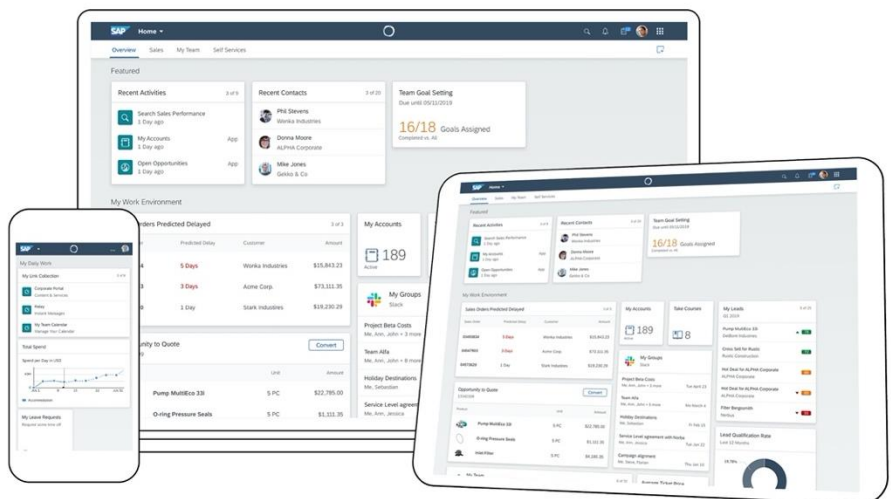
SAP Home ▾

Overview Sales My Team Self Services

Featured

Recent Activities 3 of 5

Search Sales Performance
1 Day ago

My Accounts App
1 Day ago

Open Opportunities App
1 Day ago

Recent Contacts 3 of 20

Phil Stevens
Wonka Industries

Donna Moore
ALPHA Corporate

Mike Jones
Gekko & Co

Team Goal Setting
Due until 05/12/2019

16/18 Goals Assigned
Completed vs. All

My Work Environment

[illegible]rders Predicted Delayed 3 of 3

Predicted Delay Customer Amount

5 Days Wonka Industries $15,843.23

3 Days Acme Corp. $73,111.35

1 Day Stark Industries $19,230.29

My Accounts

189
Active

My Groups
Slack

Project Beta Costs
Me, Ann, John + 3 more

Team Alfa
Me, Ann, John + 8 more

Holiday Destinations
Me, Sebastian

Service Level agreem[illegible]
Me, Ann, Jessica

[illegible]unity to Quote Convert

Unit Amount

Pump MultiEco 33l 5 PC $22,785.00

O-ring Pressure Seals 5 PC $1,111.35

SAP ▾

My Daily Work

My Link Collection

Corporate Portal

Policy

My Team Calendar

Total Spend

My Leave Requests

SAP Home ▾

Overview Sales My Team Self Services

Featured

Recent Activities

Recent Contacts

Phil Stevens

Donna Moore

Mike Jones

Team Goal Setting

16/18 Goals Assigned

My Work Environment

Sales Orders Predicted Delayed

My Accounts

189

Take Courses

8

My Leads

Pump MultiEco 33l

Gross Sell for Rustic

Hot Deal for ALPHA Corporate

Hot Deal for ALPHA Corporate

Filter Requests

Opportunity to Quote

Convert

Pump MultiEco 33l

O-ring Pressure Seals

Inlet Filter

My Groups

Project Beta Costs

Team Alfa

Holiday Destinations

Service Level agreement with Harba

Campaign alignment

Lead Qualification Rate